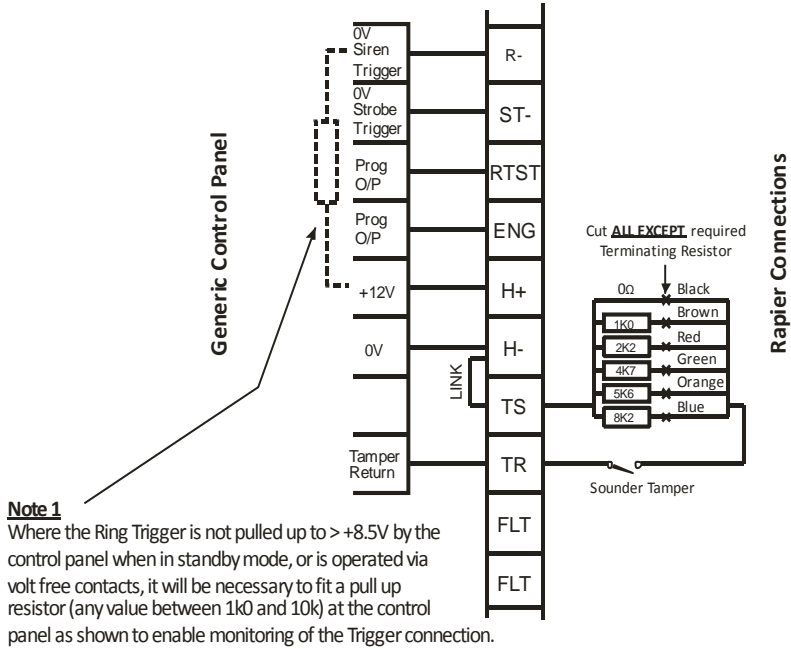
Generic Control Panel

0V Siren Trigger

0V Strobe Trigger

Prog O/P

Prog O/P

+12V

0V

Tamper Return

R-

ST-

RTST

ENG

H+

H-

LINK

TS

TR

FLT

FLT

Cut **ALL EXCEPT** required Terminating Resistor

0Ω

Black

Brown

1K0

Red

2K2

Green

4K7

Orange

5K6

Blue

8K2

Sounder Tamper

Rapier Connections

**Note 1**
Where the Ring Trigger is not pulled up to > +8.5V by the control panel when in standby mode, or is operated via volt free contacts, it will be necessary to fit a pull up resistor (any value between 1k0 and 10k) at the control panel as shown to enable monitoring of the Trigger connection.